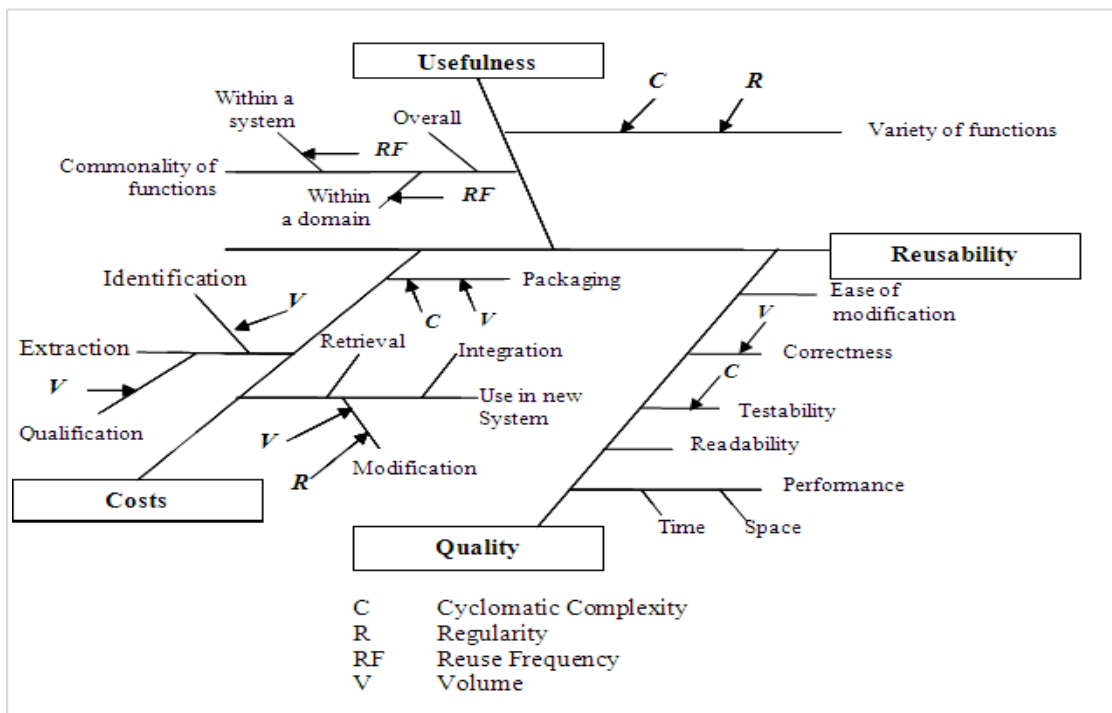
Usefulness

C

R

Variety of functions

Within a system

Overall

RF

Commonality of functions

Within a domain

RF

Reusability

Identification

V

Packaging

C

V

Ease of modification

V

Extraction

Retrieval

Integration

Correctness

V

C

Use in new System

Testability

Qualification

V

Readability

Modification

R

Performance

Costs

Time

Space

Quality

C Cyclomatic Complexity
R Regularity
RF Reuse Frequency
V Volume